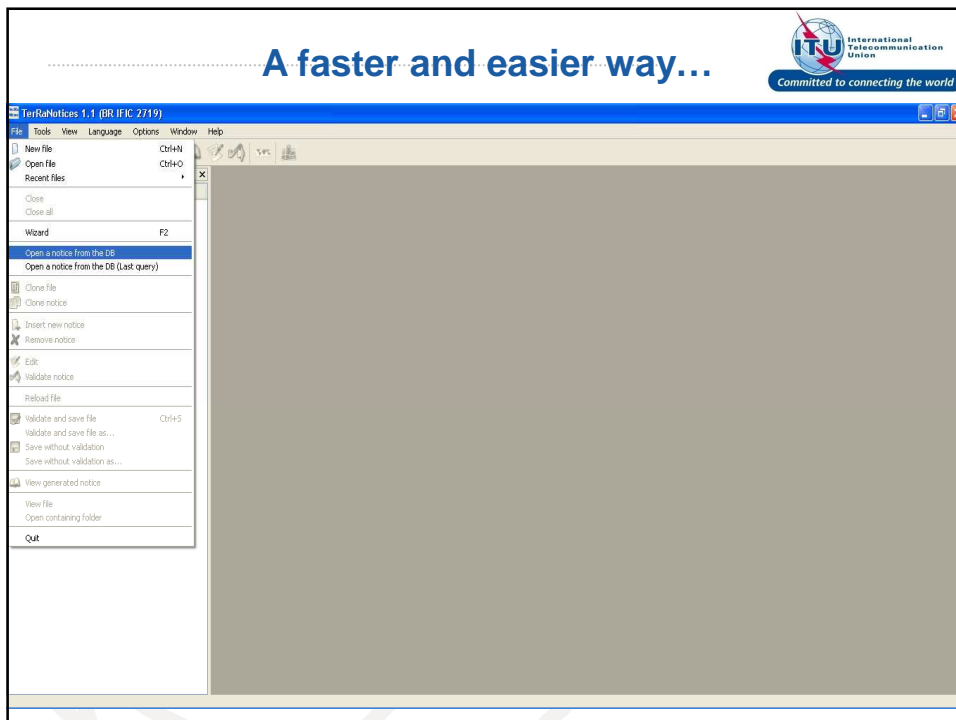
A faster and easier way…

ITU International Telecommunication Union

Committed to connecting the world

TerRaNotices 1.1 (BR IFIC 2719)

File Tools View Language Options Window Help

New file Ctrl+N
Open file Ctrl+O
Recent files
Close
Close all
Wizard F2
Open a notice from the DB
Open a notice from the DB (Last query)
Clone file
Clone notice
Insert new notice
Remove notice
Edit
Validate notice
Reload file
Validate and save file Ctrl+S
Validate and save file as...
Save without validation
Save without validation as...
View generated notice
View file
Open containing folder
Quit